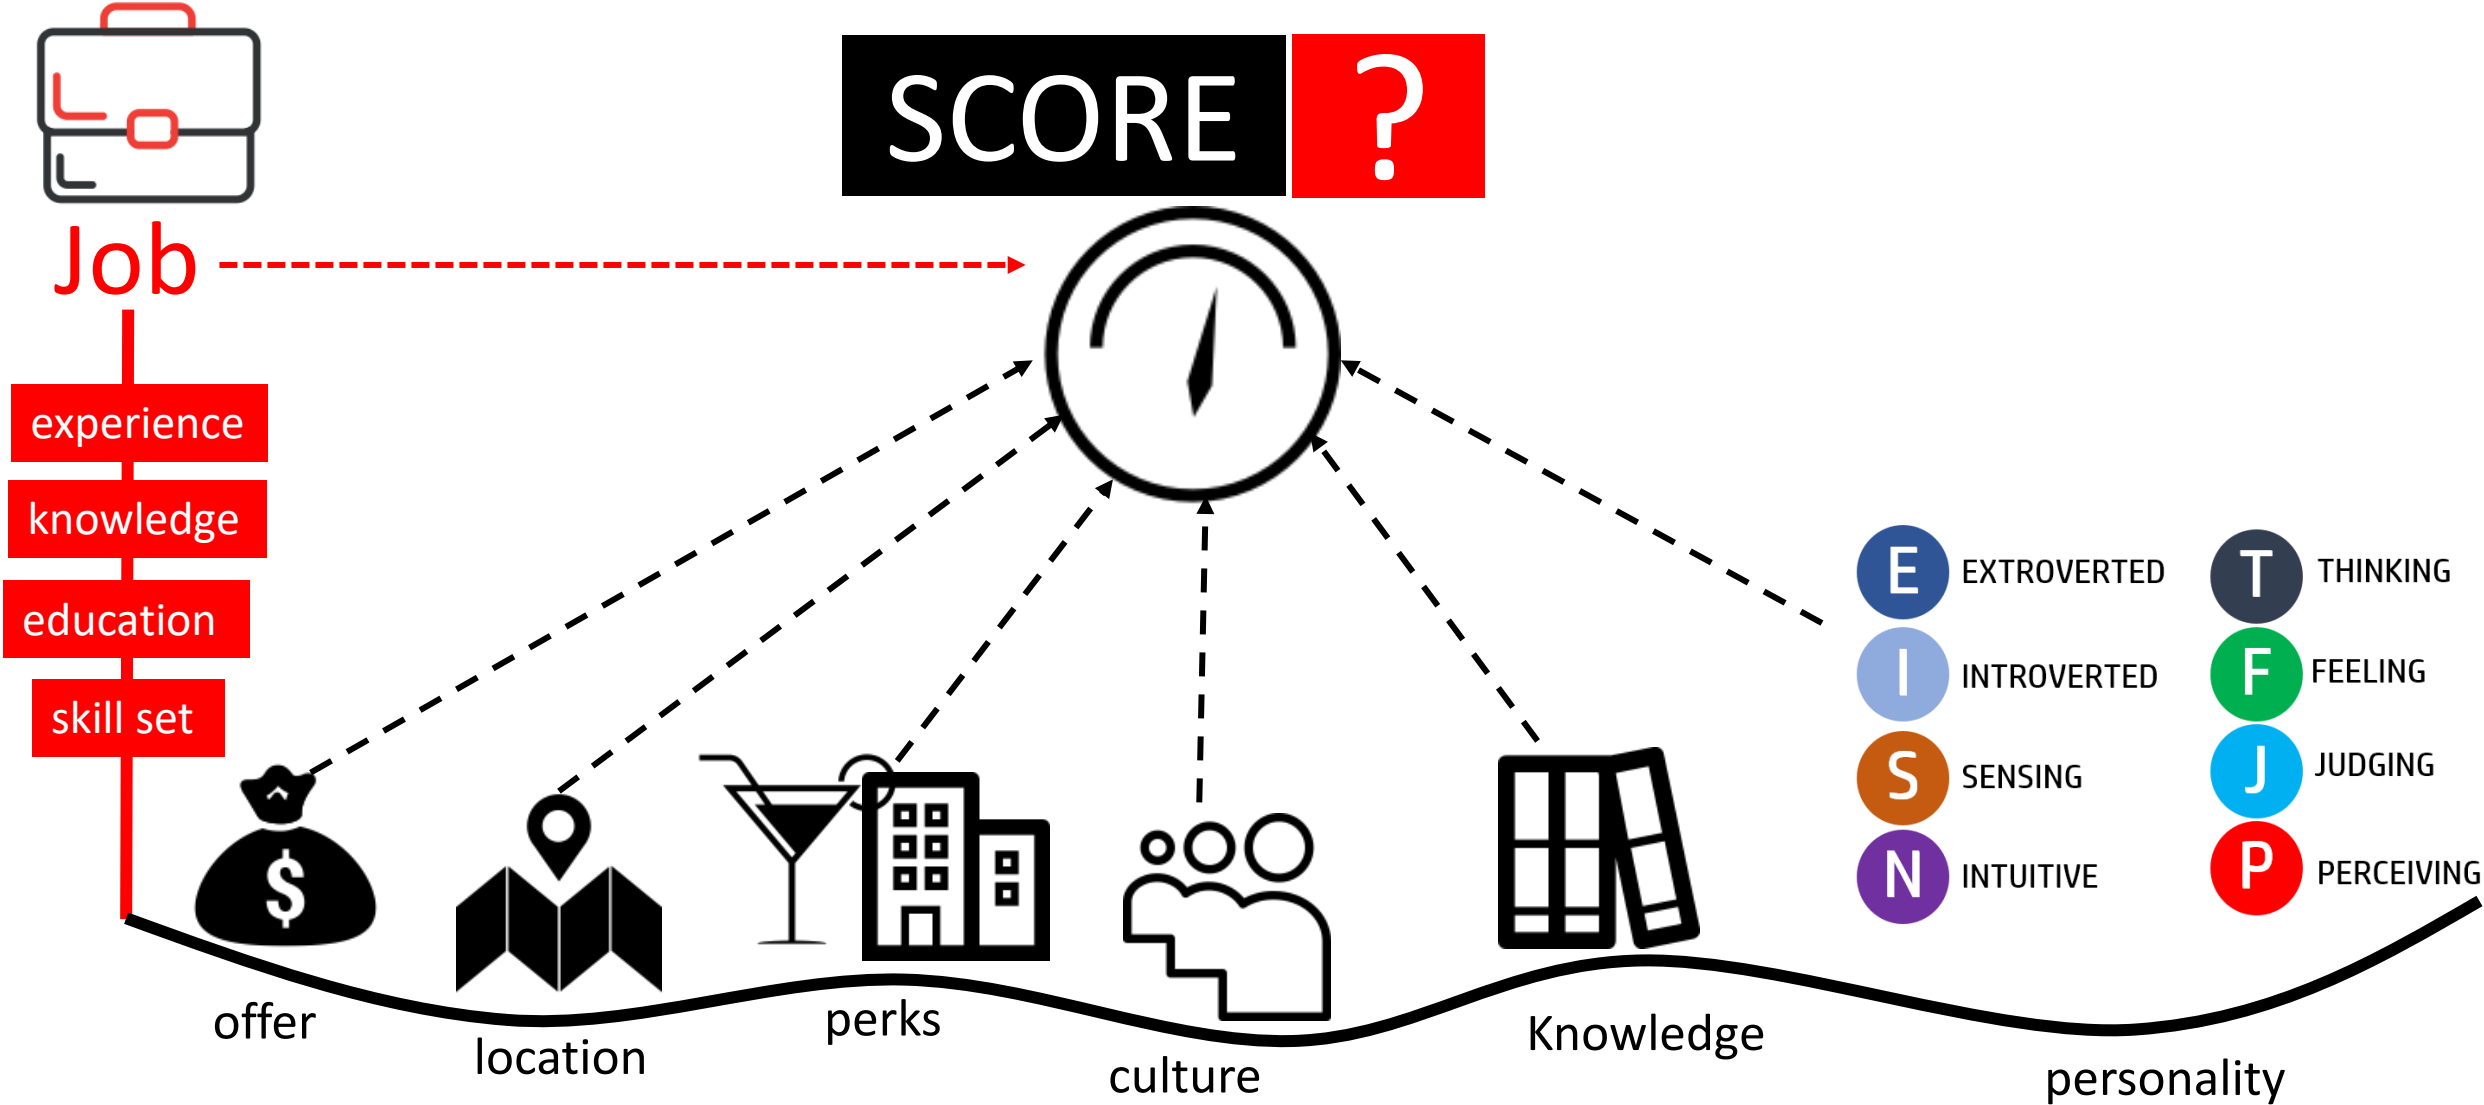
SCORE ?

Job

experience

knowledge

education

skill set

E EXTROVERTED
I INTROVERTED
S SENSING
N INTUITIVE

T THINKING
F FEELING
J JUDGING
P PERCEIVING

offer

location

perks

culture

Knowledge

personality